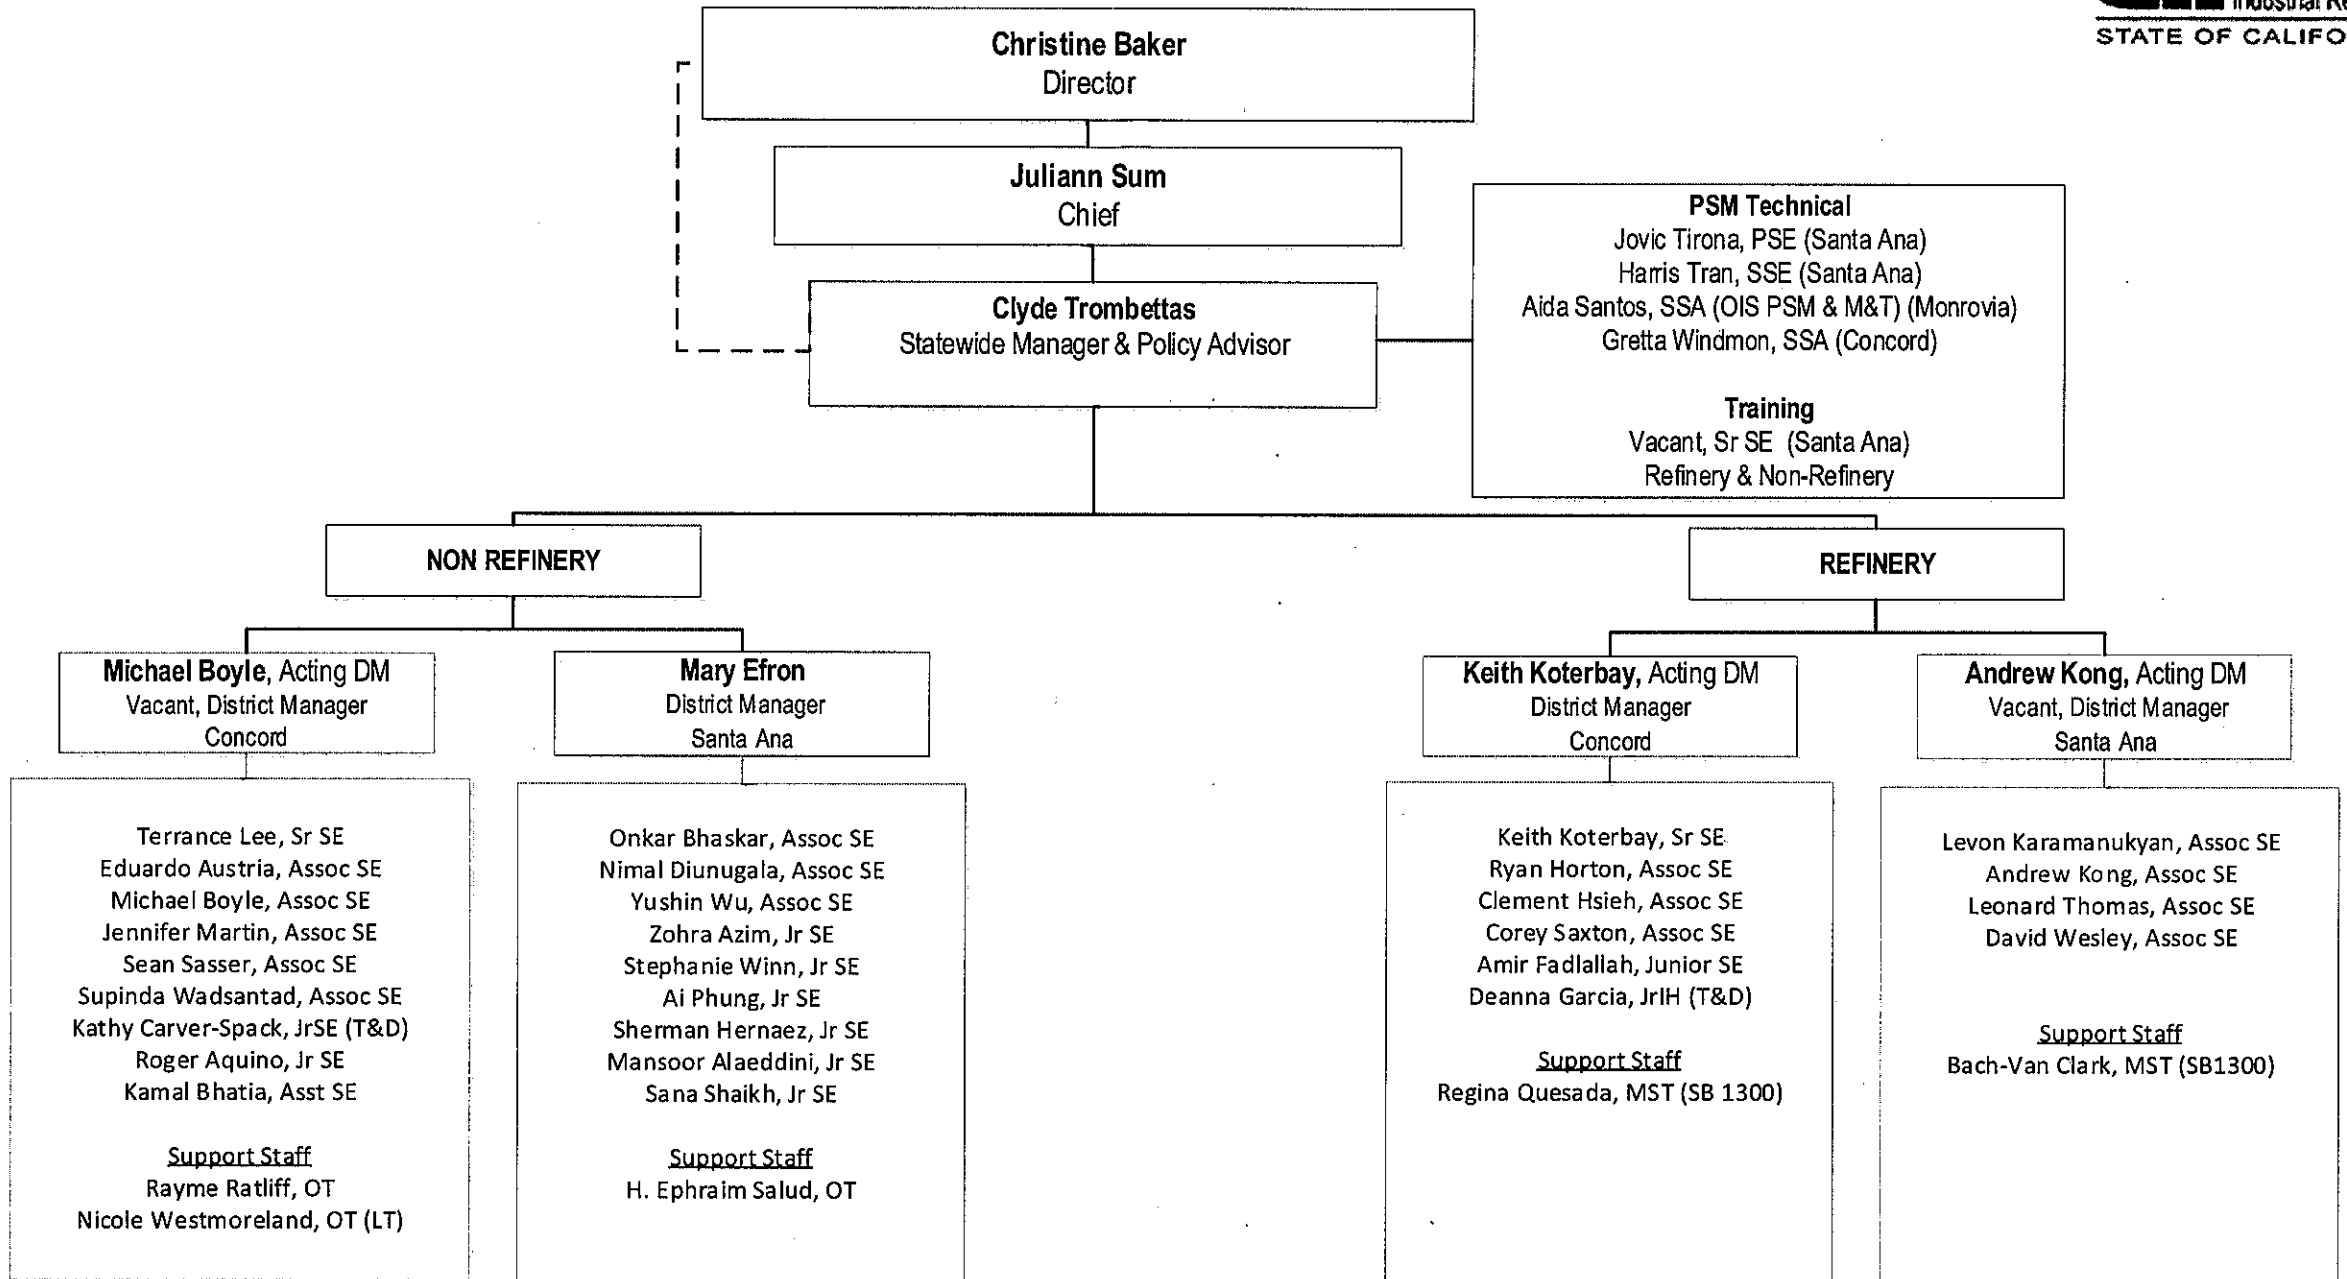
Industrial Re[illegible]
STATE OF CALIFO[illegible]

Christine Baker
Director

Juliann Sum
Chief

Clyde Trombettas
Statewide Manager & Policy Advisor

PSM Technical
Jovic Tirona, PSE (Santa Ana)
Harris Tran, SSE (Santa Ana)
Aida Santos, SSA (OIS PSM & M&T) (Monrovia)
Gretta Windmon, SSA (Concord)

Training
Vacant, Sr SE (Santa Ana)
Refinery & Non-Refinery

NON REFINERY

REFINERY

Michael Boyle, Acting DM
Vacant, District Manager
Concord

Terrance Lee, Sr SE
Eduardo Austria, Assoc SE
Michael Boyle, Assoc SE
Jennifer Martin, Assoc SE
Sean Sasser, Assoc SE
Supinda Wadsantad, Assoc SE
Kathy Carver-Spack, JrSE (T&D)
Roger Aquino, Jr SE
Kamal Bhatia, Asst SE

Support Staff
Rayme Ratliff, OT
Nicole Westmoreland, OT (LT)

Mary Efron
District Manager
Santa Ana

Onkar Bhaskar, Assoc SE
Nimal Diunugala, Assoc SE
Yushin Wu, Assoc SE
Zohra Azim, Jr SE
Stephanie Winn, Jr SE
Ai Phung, Jr SE
Sherman Hernaez, Jr SE
Mansoor Alaeddini, Jr SE
Sana Shaikh, Jr SE

Support Staff
H. Ephraim Salud, OT

Keith Koterbay, Acting DM
District Manager
Concord

Keith Koterbay, Sr SE
Ryan Horton, Assoc SE
Clement Hsieh, Assoc SE
Corey Saxton, Assoc SE
Amir Fadlallah, Junior SE
Deanna Garcia, JrIH (T&D)

Support Staff
Regina Quesada, MST (SB 1300)

Andrew Kong, Acting DM
Vacant, District Manager
Santa Ana

Levon Karamanukyan, Assoc SE
Andrew Kong, Assoc SE
Leonard Thomas, Assoc SE
David Wesley, Assoc SE

Support Staff
Bach-Van Clark, MST (SB1300)